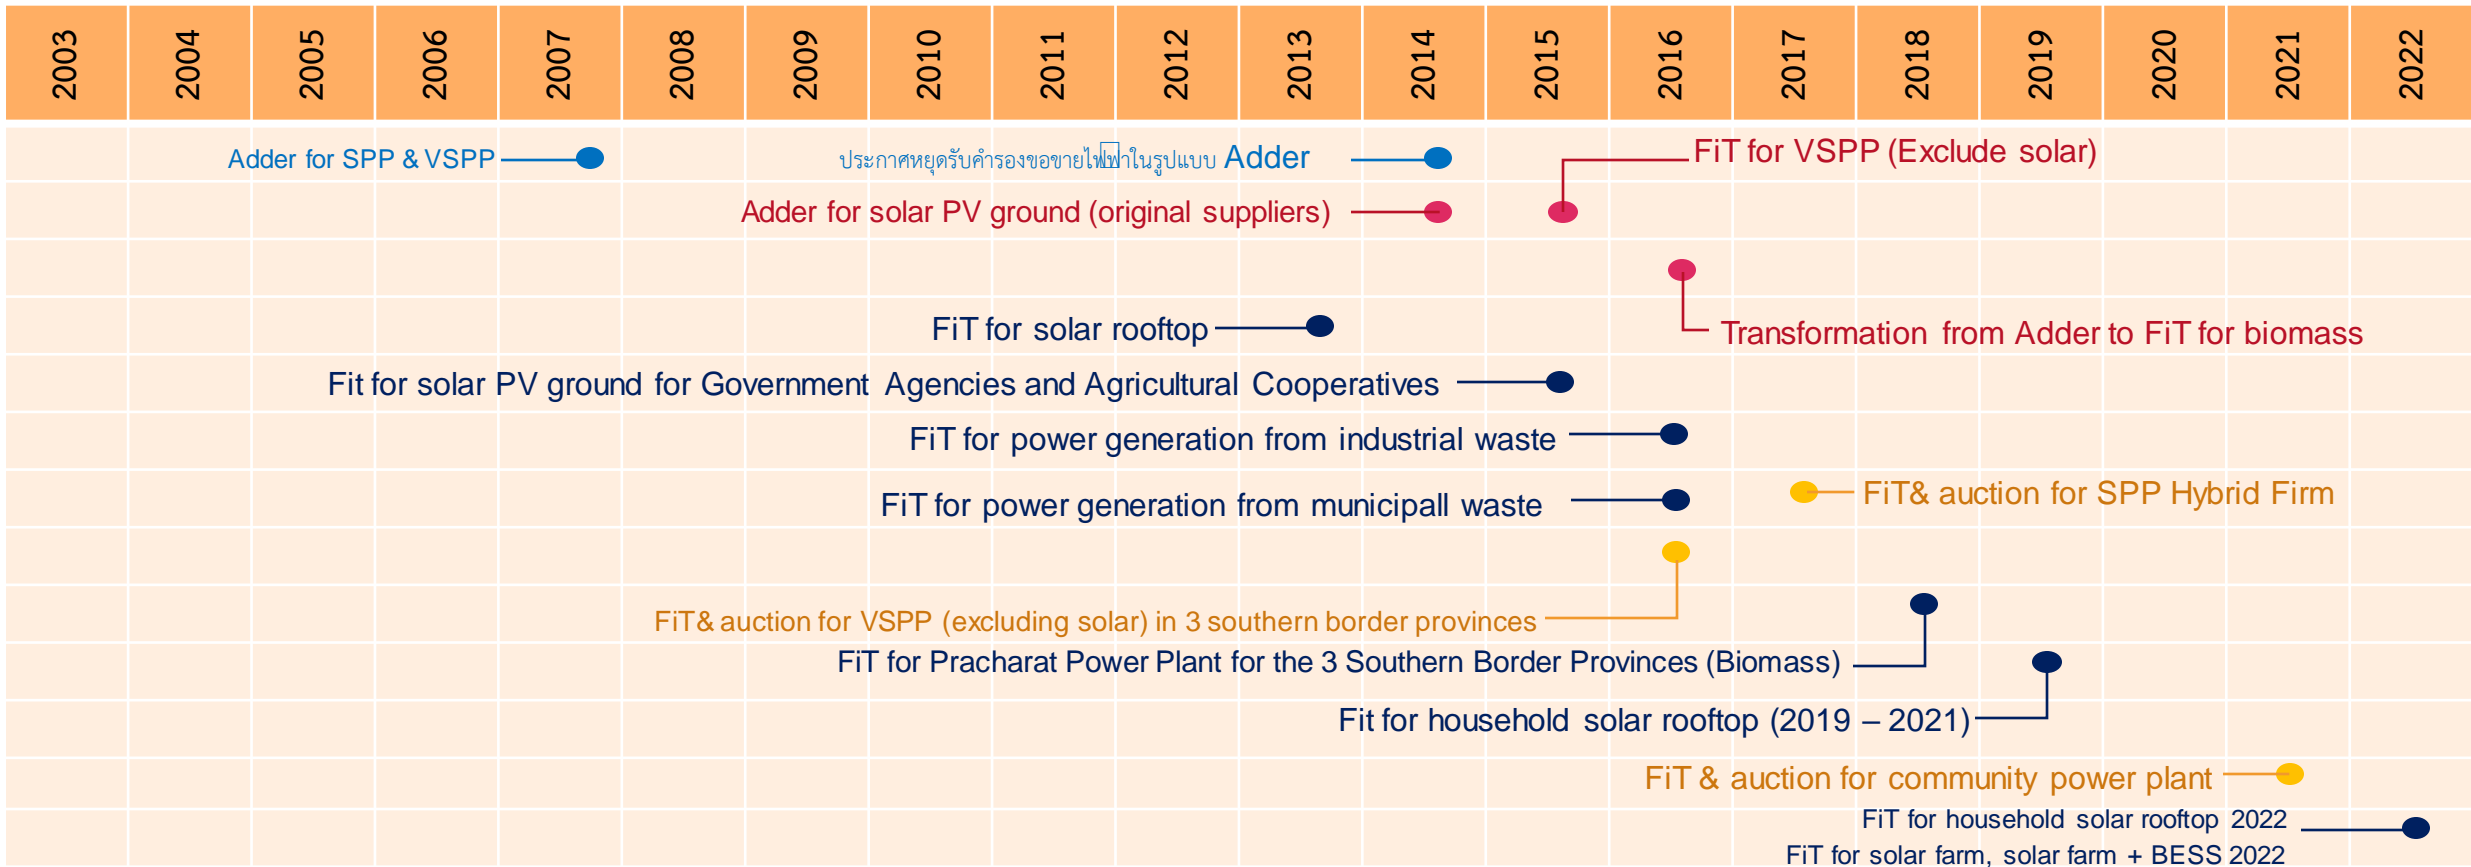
| 2003 | 2004 | 2005 | 2006 | 2007 | 2008 | 2009 | 2010 | 2011 | 2012 | 2013 | 2014 | 2015 | 2016 | 2017 | 2018 | 2019 | 2020 | 2021 | 2022 |
|---|---|---|---|---|---|---|---|---|---|---|---|---|---|---|---|---|---|---|---|

Adder for SPP & VSPP

ประกาศหยุดรับคำรองขอขายไฟฟ้าในรูปแบบ Adder

FiT for VSPP (Exclude solar)

Adder for solar PV ground (original suppliers)

FiT for solar rooftop

Transformation from Adder to FiT for biomass

Fit for solar PV ground for Government Agencies and Agricultural Cooperatives

FiT for power generation from industrial waste

FiT for power generation from municipall waste

FiT& auction for SPP Hybrid Firm

FiT& auction for VSPP (excluding solar) in 3 southern border provinces

FiT for Pracharat Power Plant for the 3 Southern Border Provinces (Biomass)

Fit for household solar rooftop (2019 – 2021)

FiT & auction for community power plant

FiT for household solar rooftop 2022

FiT for solar farm, solar farm + BESS 2022